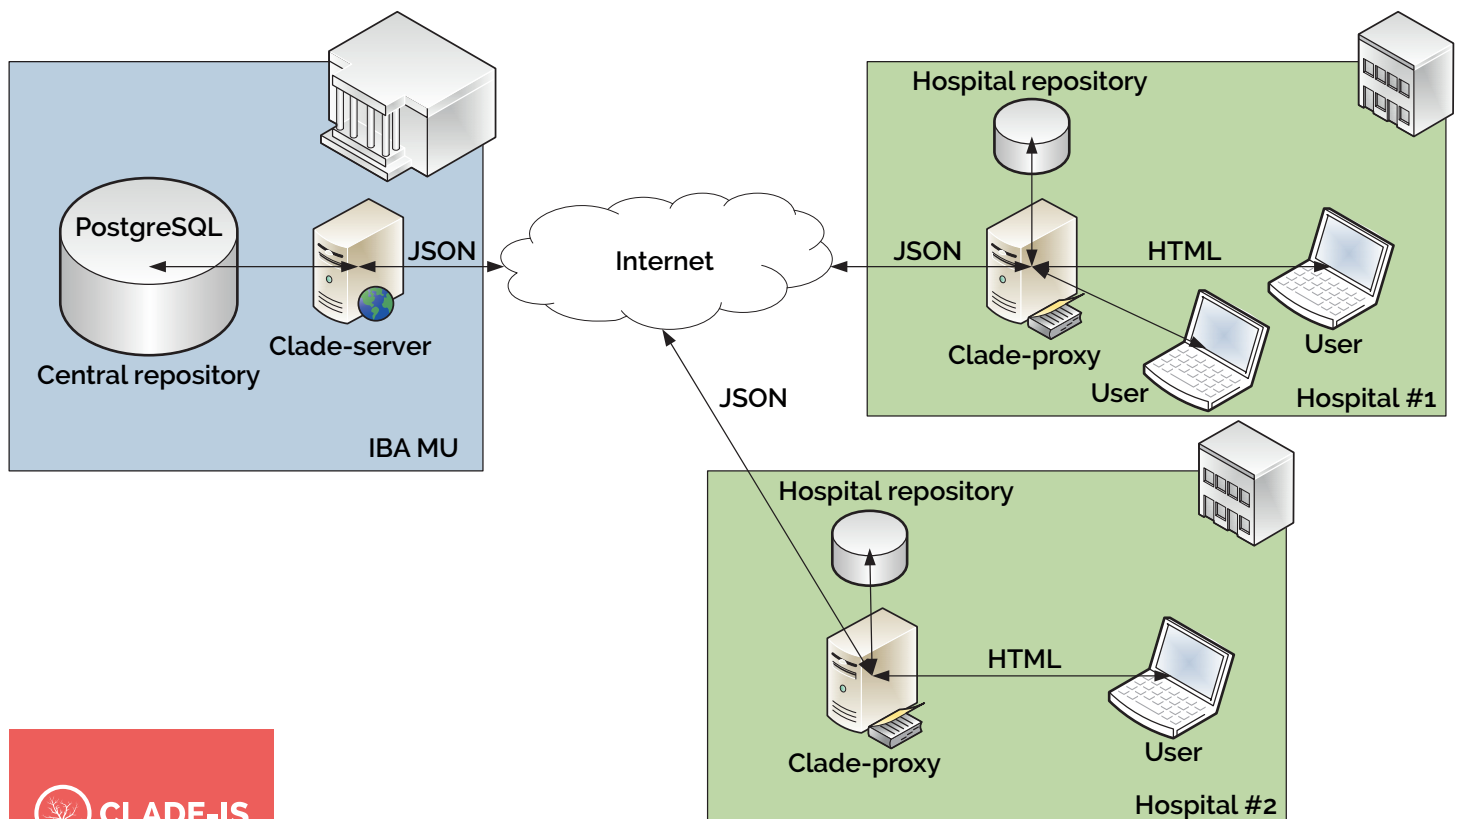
PostgreSQL

Central repository

JSON

Clade-server

IBA MU

Internet

JSON

Hospital repository

JSON

HTML

Clade-proxy

User

User

Hospital #1

Hospital repository

HTML

Clade-proxy

User

Hospital #2

CLADE-IS